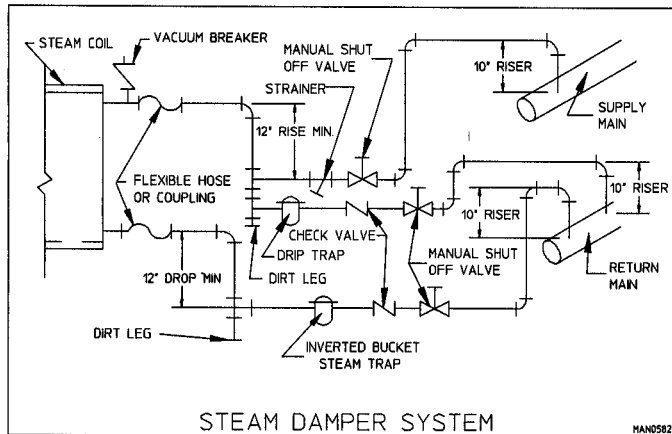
STEAM COIL
VACUUM BREAKER
MANUAL SHUT OFF VALVE
10" RISER
STRAINER
SUPPLY MAIN
12" RISE MIN.
FLEXIBLE HOSE OR COUPLING
10" RISER
10" RISER
CHECK VALVE
DRIP TRAP
MANUAL SHUT OFF VALVE
12" DROP MIN
DIRT LEG
RETURN MAIN
DIRT LEG
INVERTED BUCKET STEAM TRAP
STEAM DAMPER SYSTEM
MAN0582